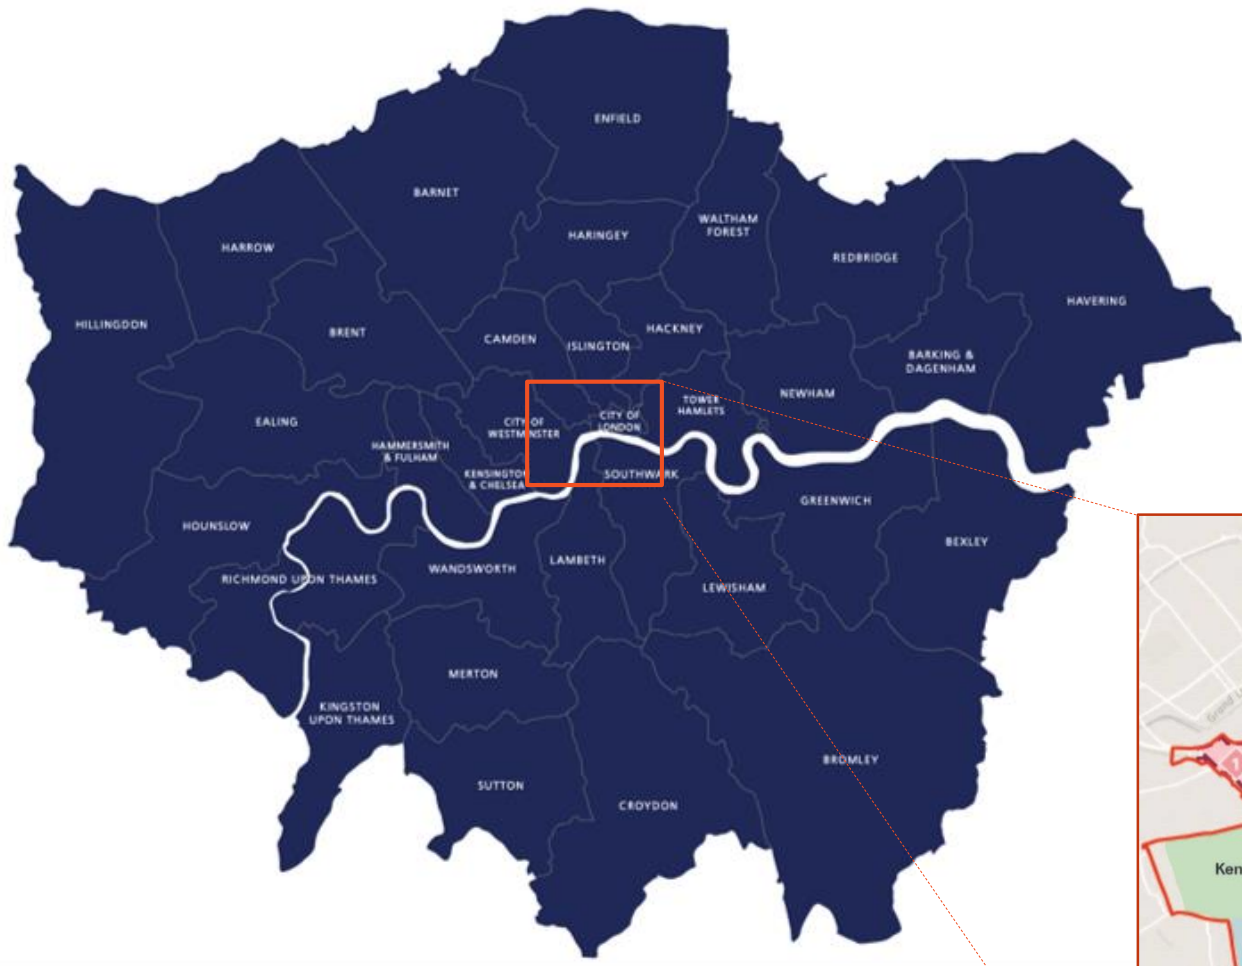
ENFIELD

BARNET

HARROW

WALTHAM FOREST

HARINGEY

REDBRIDGE

HAVERING

HILLINGDON

BRENT

CAMDEN

ISLINGTON

HACKNEY

BARKING & DAGENHAM

TOWER HAMLETS

NEWHAM

EALING

HAMMERSMITH & FULHAM

CITY OF WESTMINSTER

CITY OF LONDON

KENSINGTON & CHELSEA

SOUTHWARK

GREENWICH

HOUNSLOW

BEXLEY

RICHMOND UPON THAMES

WANDSWORTH

LAMBETH

LEWISHAM

MERTON

KINGSTON UPON THAMES

BROMLEY

SUTTON

CROYDON

Grand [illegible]

1

Ken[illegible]